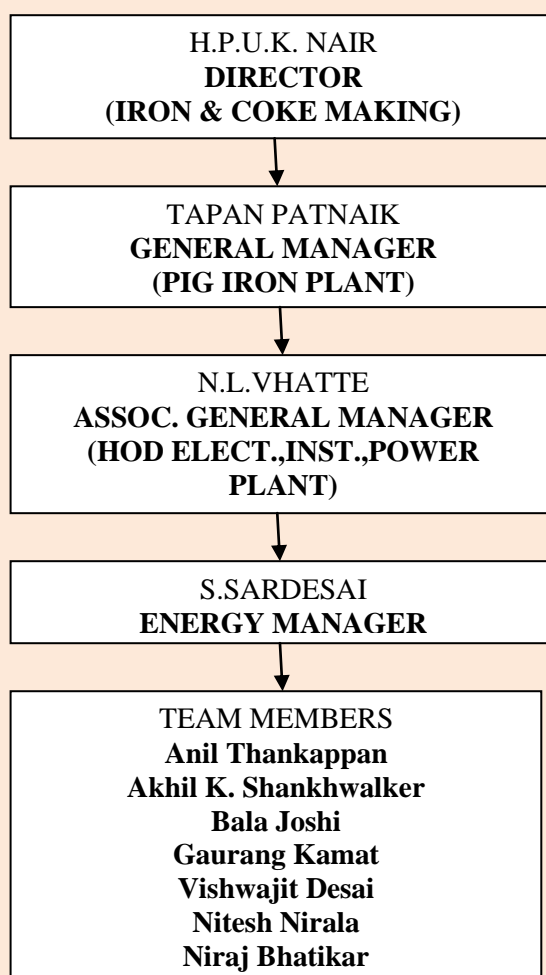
H.P.U.K. NAIR
**DIRECTOR**
**(IRON & COKE MAKING)**

TAPAN PATNAIK
**GENERAL MANAGER**
**(PIG IRON PLANT)**

N.L.VHATTE
**ASSOC. GENERAL MANAGER**
**(HOD ELECT.,INST.,POWER PLANT)**

S.SARDESAI
**ENERGY MANAGER**

TEAM MEMBERS
**Anil Thankappan**
**Akhil K. Shankhwalker**
**Bala Joshi**
**Gaurang Kamat**
**Vishwajit Desai**
**Nitesh Nirala**
**Niraj Bhatikar**